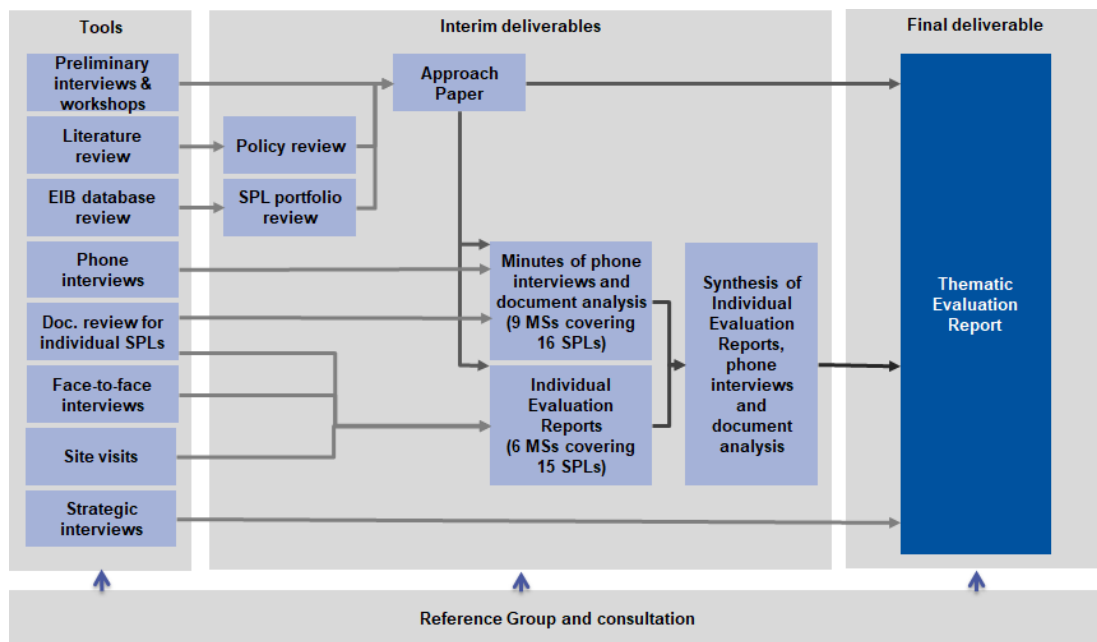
Tools

Preliminary interviews & workshops

Literature review

EIB database review

Phone interviews

Doc. review for individual SPLs

Face-to-face interviews

Site visits

Strategic interviews

Interim deliverables

Approach Paper

Policy review

SPL portfolio review

Minutes of phone interviews and document analysis (9 MSs covering 16 SPLs)

Individual Evaluation Reports (6 MSs covering 15 SPLs)

Synthesis of Individual Evaluation Reports, phone interviews and document analysis

Final deliverable

Thematic Evaluation Report

Reference Group and consultation